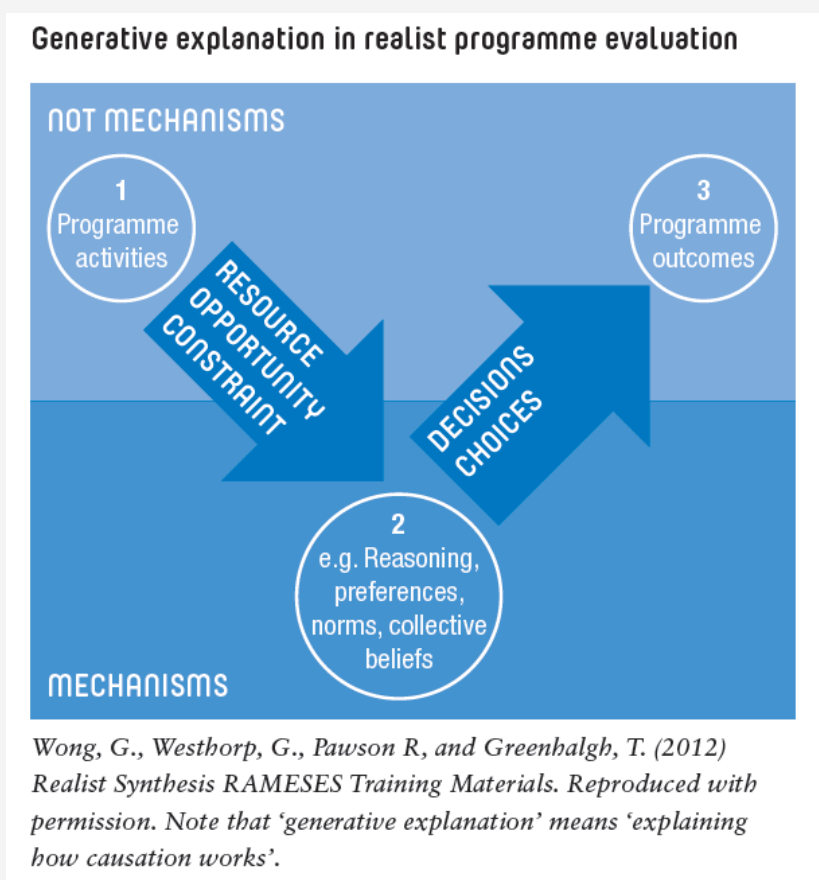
Generative explanation in realist programme evaluation

NOT MECHANISMS

1
Programme activities

RESOURCE
OPPORTUNITY
CONSTRAINT

3
Programme outcomes

DECISIONS
CHOICES

2
e.g. Reasoning, preferences, norms, collective beliefs

MECHANISMS

Wong, G., Westhorp, G., Pawson R, and Greenhalgh, T. (2012) Realist Synthesis RAMESES Training Materials. Reproduced with permission. Note that 'generative explanation' means 'explaining how causation works'.